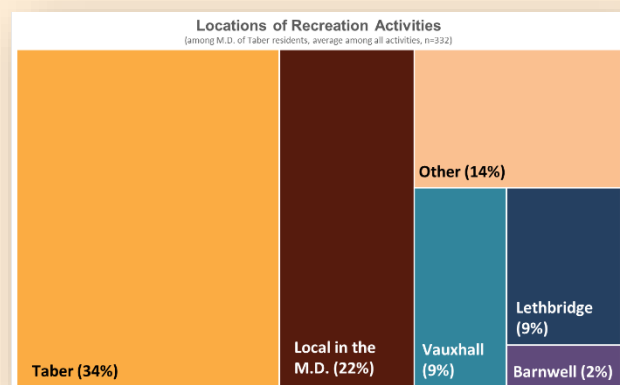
Locations of Recreation Activities
(among M.D. of Taber residents, average among all activities, n=332)

Other (14%)

Lethbridge (9%)

Taber (34%)

Local in the M.D. (22%)

Vauxhall (9%)

Barnwell (2%)